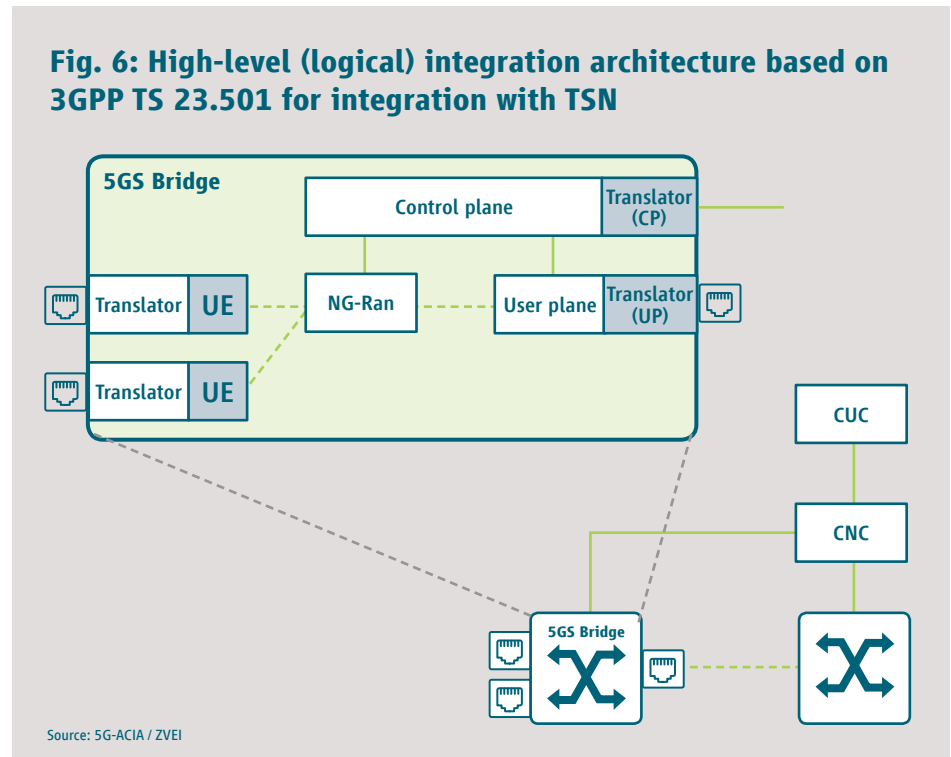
Fig. 6: High-level (logical) integration architecture based on 3GPP TS 23.501 for integration with TSN

5GS Bridge

Control plane

Translator (CP)

Translator

UE

NG-Ran

User plane

Translator (UP)

Translator

UE

CUC

CNC

5GS Bridge

Source: 5G-ACIA / ZVEI